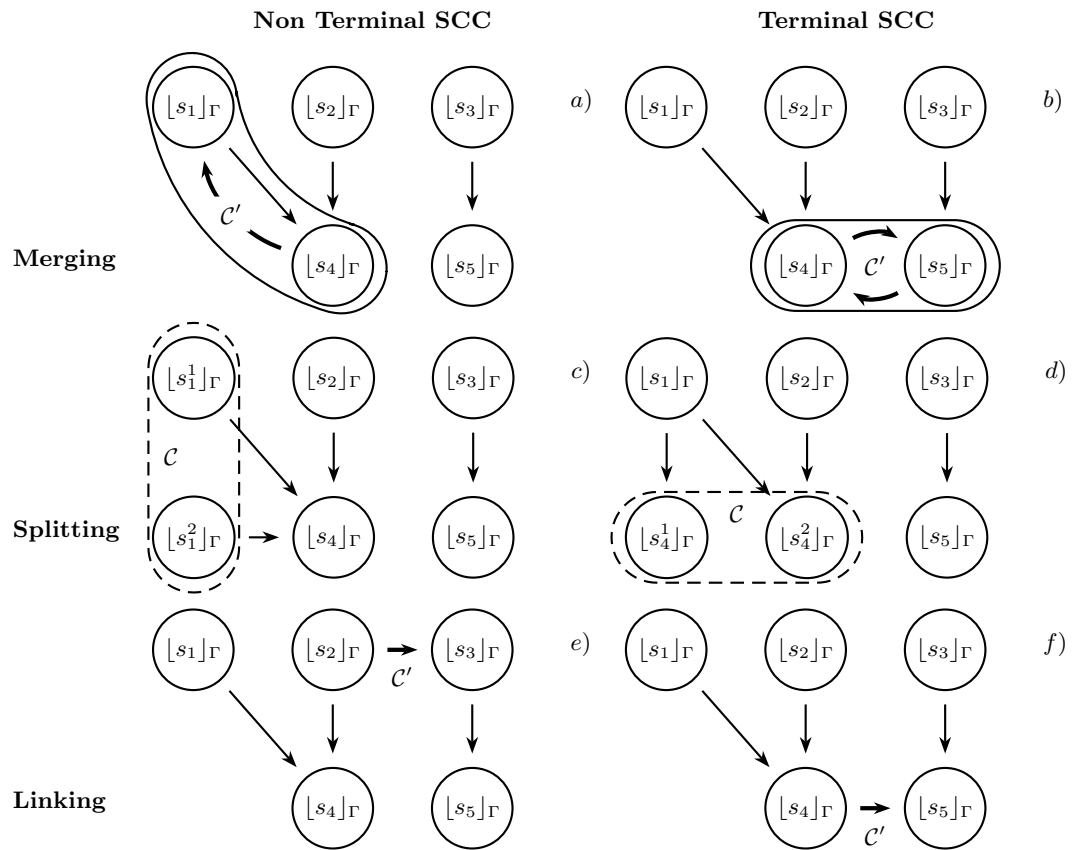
Non Terminal SCC

Terminal SCC

$\lfloor s_1 \rfloor_\Gamma$ $\lfloor s_2 \rfloor_\Gamma$ $\lfloor s_3 \rfloor_\Gamma$ $a)$ $\lfloor s_1 \rfloor_\Gamma$ $\lfloor s_2 \rfloor_\Gamma$ $\lfloor s_3 \rfloor_\Gamma$ $b)$

$\mathcal{C}'$

Merging $\lfloor s_4 \rfloor_\Gamma$ $\lfloor s_5 \rfloor_\Gamma$ $\lfloor s_4 \rfloor_\Gamma$ $\mathcal{C}'$ $\lfloor s_5 \rfloor_\Gamma$

$\lfloor s_1^1 \rfloor_\Gamma$ $\lfloor s_2 \rfloor_\Gamma$ $\lfloor s_3 \rfloor_\Gamma$ $c)$ $\lfloor s_1 \rfloor_\Gamma$ $\lfloor s_2 \rfloor_\Gamma$ $\lfloor s_3 \rfloor_\Gamma$ $d)$

$\mathcal{C}$

$\mathcal{C}$

Splitting $\lfloor s_1^2 \rfloor_\Gamma$ $\lfloor s_4 \rfloor_\Gamma$ $\lfloor s_5 \rfloor_\Gamma$ $\lfloor s_4^1 \rfloor_\Gamma$ $\lfloor s_4^2 \rfloor_\Gamma$ $\lfloor s_5 \rfloor_\Gamma$

$\lfloor s_1 \rfloor_\Gamma$ $\lfloor s_2 \rfloor_\Gamma$ $\lfloor s_3 \rfloor_\Gamma$ $e)$ $\lfloor s_1 \rfloor_\Gamma$ $\lfloor s_2 \rfloor_\Gamma$ $\lfloor s_3 \rfloor_\Gamma$ $f)$

$\mathcal{C}'$

Linking $\lfloor s_4 \rfloor_\Gamma$ $\lfloor s_5 \rfloor_\Gamma$ $\lfloor s_4 \rfloor_\Gamma$ $\lfloor s_5 \rfloor_\Gamma$

$\mathcal{C}'$